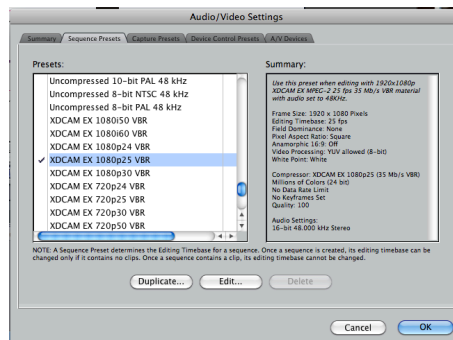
Audio/Video Settings

Summary | Sequence Presets | Capture Presets | Device Control Presets | A/V Devices

Presets:

Uncompressed 10-bit PAL 48 kHz
Uncompressed 8-bit NTSC 48 kHz
Uncompressed 8-bit PAL 48 kHz
XDCAM EX 1080i50 VBR
XDCAM EX 1080i60 VBR
XDCAM EX 1080p24 VBR
✓ XDCAM EX 1080p25 VBR
XDCAM EX 1080p30 VBR
XDCAM EX 720p24 VBR
XDCAM EX 720p25 VBR
XDCAM EX 720p30 VBR
XDCAM EX 720p50 VBR

Summary:

Use this preset when editing with 1920x1080p XDCAM EX MPEG-2 25 fps 35 Mb/s VBR material with audio set to 48KHz.

Frame Size: 1920 x 1080 Pixels
Editing Timebase: 25 fps
Field Dominance: None
Pixel Aspect Ratio: Square
Anamorphic 16:9: Off
Video Processing: YUV allowed (8-bit)
White Point: White

Compressor: XDCAM EX 1080p25 (35 Mb/s VBR)
Millions of Colors (24 bit)
No Data Rate Limit
No Keyframes Set
Quality: 100

Audio Settings:
16-bit 48.000 kHz Stereo

NOTE: A Sequence Preset determines the Editing Timebase for a sequence. Once a sequence is created, its editing timebase can be changed only if it contains no clips. Once a sequence contains a clip, its editing timebase cannot be changed.

Duplicate... Edit... Delete

Cancel OK